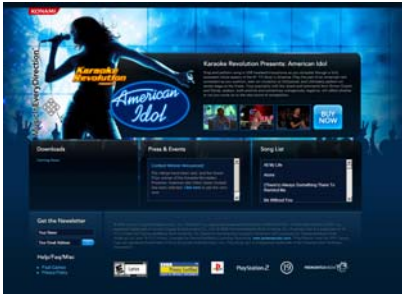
KONAMI

Karaoke Revolution Presents

American Idol

Voice of Every Direction

Karaoke Revolution Presents: American Idol

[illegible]

BUY NOW

Downloads

Press & Events

Song List

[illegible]

Get the Newsletter

Help/Faq/Misc

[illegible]

PlayStation 2